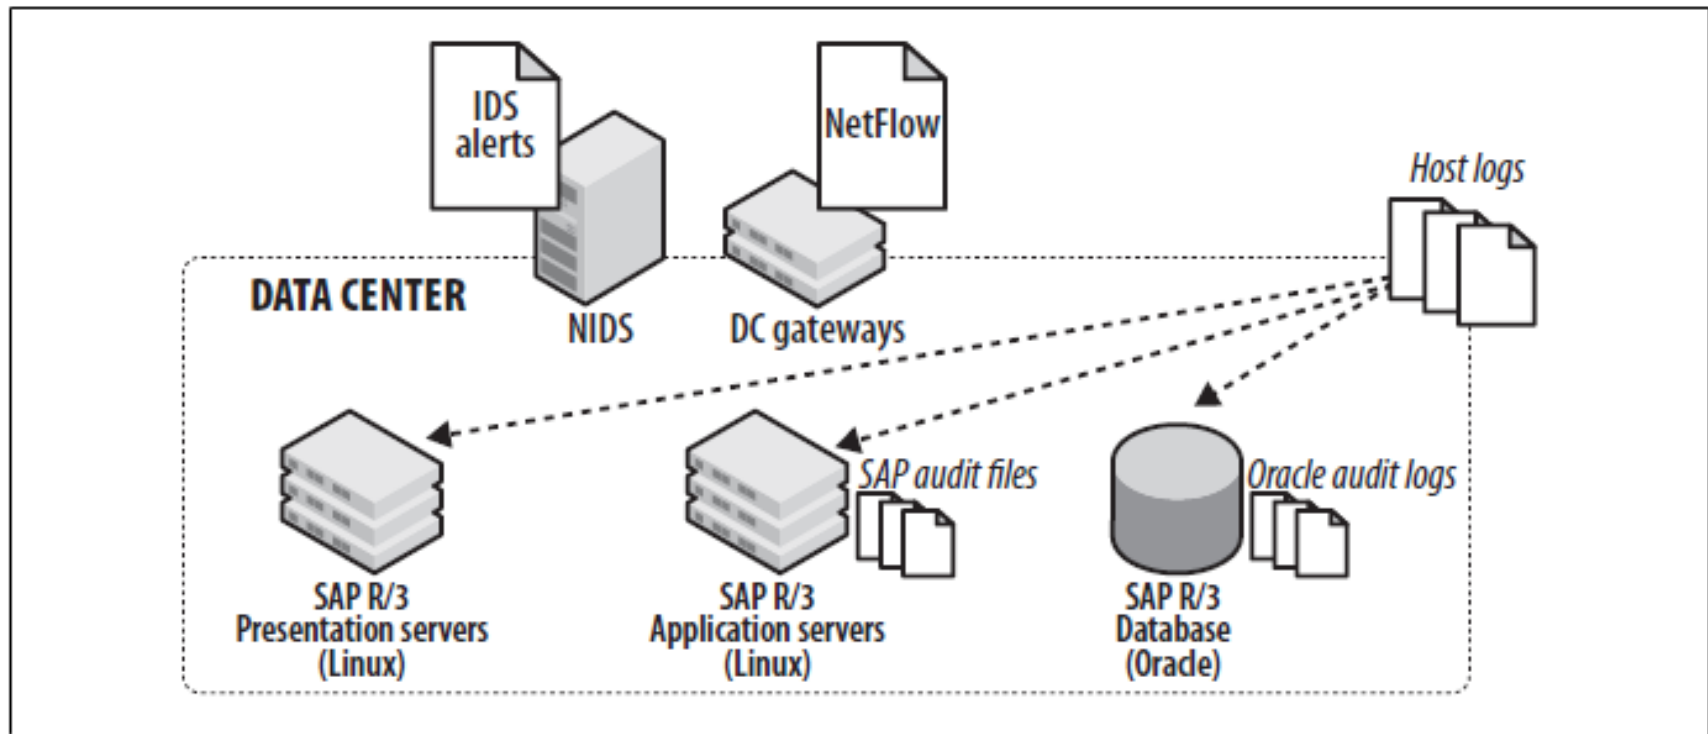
IDS alerts

NetFlow

Host logs

DATA CENTER

NIDS

DC gateways

SAP audit files

Oracle audit logs

SAP R/3
Presentation servers
(Linux)

SAP R/3
Application servers
(Linux)

SAP R/3
Database
(Oracle)